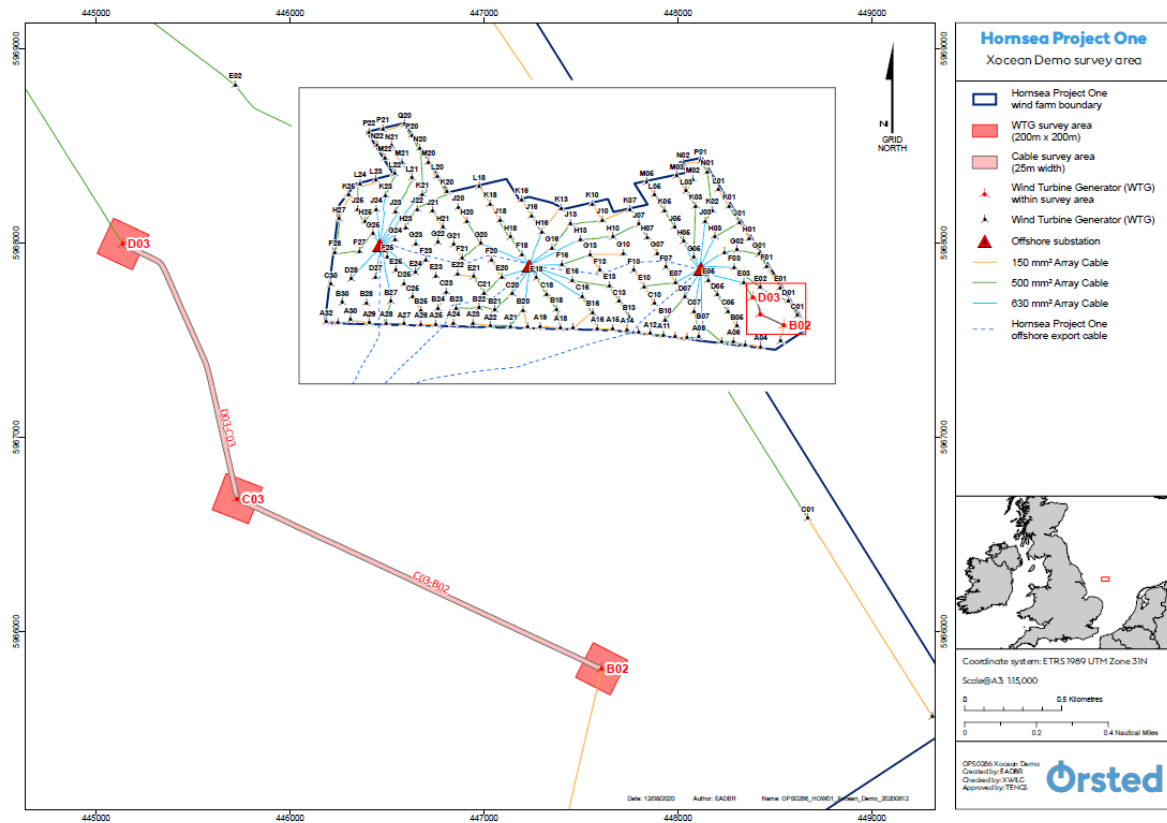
445000
446000
447000
448000
449000

5968000
5968000
5967000
5967000
5966000
5966000

E02
D03
C03
B02
C01
D03-C03
C03-B02

Hornsea Project One
Xocean Demo survey area

Hornsea Project One wind farm boundary
WTG survey area (200m x 200m)
Cable survey area (25m width)
Wind Turbine Generator (WTG) within survey area
Wind Turbine Generator (WTG)
Offshore substation
150 mm² Array Cable
500 mm² Array Cable
630 mm² Array Cable
Hornsea Project One offshore export cable

N
GRID NORTH

Coordinate system: ETRS 1989 UTM Zone 31N
Scale@A3: 1:15,000
0 0.5 Kilometres
0 0.2 0.4 Nautical Miles

OPS0286 Xocean Demo
Created by: EADBR
Checked by: XWLC
Approved by: TENGS

Ørsted

Date: 12/08/2020 Author: EADBR Name: OPS0286_HOW01_Xocean_Demo_20200812